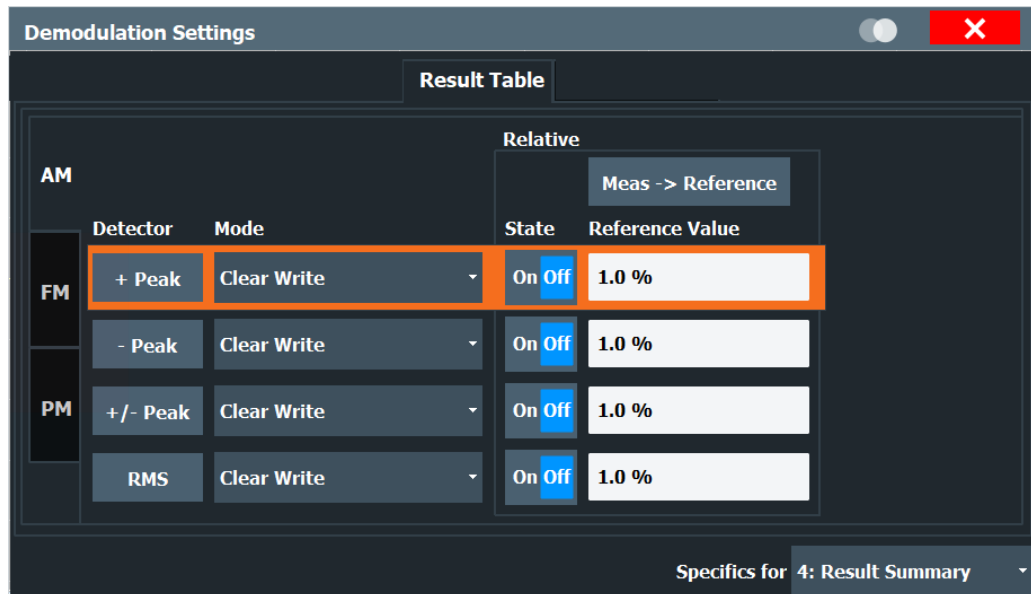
Demodulation Settings

Result Table

AM

FM

PM

Relative

Meas -> Reference

| Detector | Mode | State | Reference Value |
|---|---|---|---|
| + Peak | Clear Write | On Off | 1.0 % |
| - Peak | Clear Write | On Off | 1.0 % |
| +/- Peak | Clear Write | On Off | 1.0 % |
| RMS | Clear Write | On Off | 1.0 % |

Specifics for 4: Result Summary